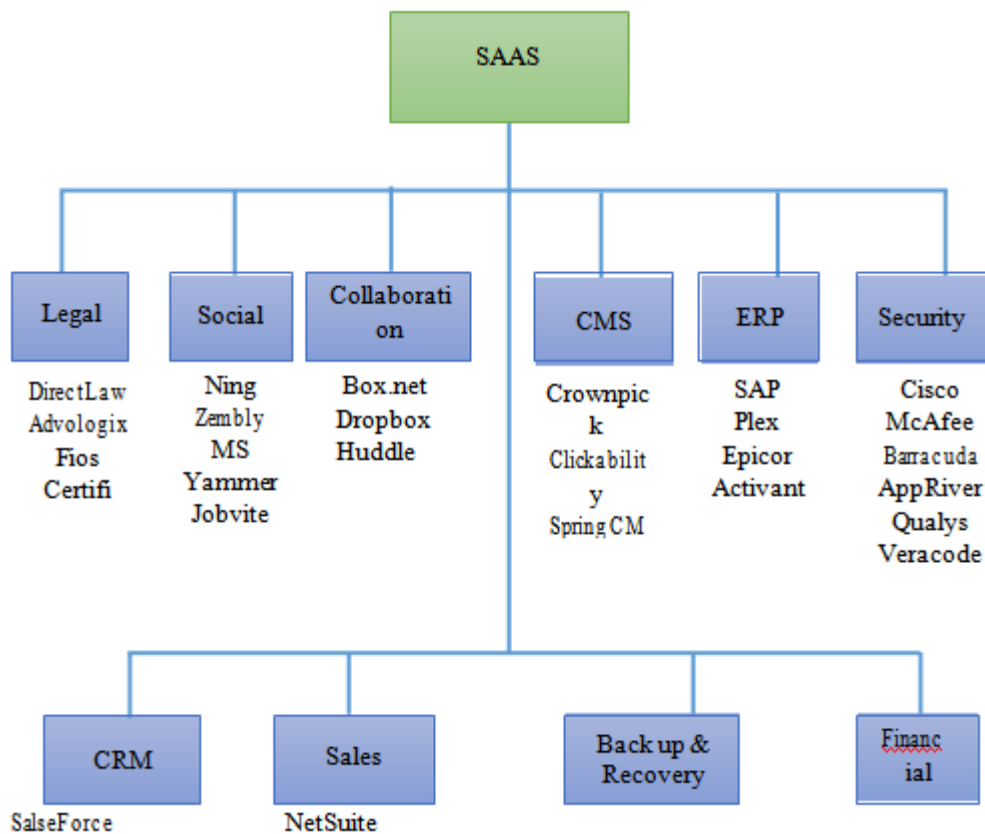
SAAS

Legal
DirectLaw
Advologix
Fios
Certifi

Social
Ning
Zembly
MS
Yammer
Jobvite

Collaboration
Box.net
Dropbox
Huddle

CMS
Crownpick
Clickability
Spring CM

ERP
SAP
Plex
Epicor
Activant

Security
Cisco
McAfee
Barracuda
AppRiver
Qualys
Veracode

CRM
SalseForce

Sales
NetSuite

Back up & Recovery

Financial